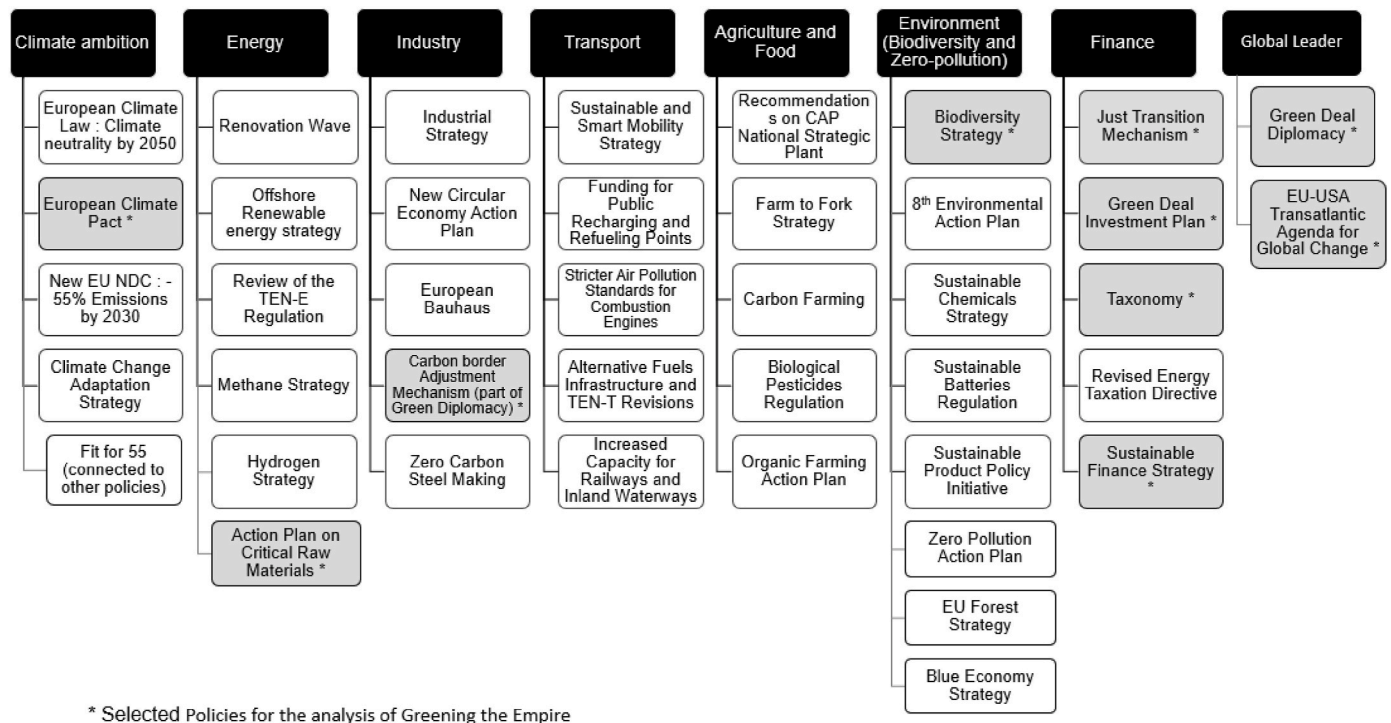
Climate ambition

European Climate Law : Climate neutrality by 2050

European Climate Pact *

New EU NDC : -55% Emissions by 2030

Climate Change Adaptation Strategy

Fit for 55 (connected to other policies)

Energy

Renovation Wave

Offshore Renewable energy strategy

Review of the TEN-E Regulation

Methane Strategy

Hydrogen Strategy

Action Plan on Critical Raw Materials *

Industry

Industrial Strategy

New Circular Economy Action Plan

European Bauhaus

Carbon border Adjustment Mechanism (part of Green Diplomacy) *

Zero Carbon Steel Making

Transport

Sustainable and Smart Mobility Strategy

Funding for Public Recharging and Refueling Points

Stricter Air Pollution Standards for Combustion Engines

Alternative Fuels Infrastructure and TEN-T Revisions

Increased Capacity for Railways and Inland Waterways

Agriculture and Food

Recommendations on CAP National Strategic Plant

Farm to Fork Strategy

Carbon Farming

Biological Pesticides Regulation

Organic Farming Action Plan

Environment (Biodiversity and Zero-pollution)

Biodiversity Strategy *

8$^{th}$ Environmental Action Plan

Sustainable Chemicals Strategy

Sustainable Batteries Regulation

Sustainable Product Policy Initiative

Zero Pollution Action Plan

EU Forest Strategy

Blue Economy Strategy

Finance

Just Transition Mechanism *

Green Deal Investment Plan *

Taxonomy *

Revised Energy Taxation Directive

Sustainable Finance Strategy *

Global Leader

Green Deal Diplomacy *

EU-USA Transatlantic Agenda for Global Change *

* Selected Policies for the analysis of Greening the Empire